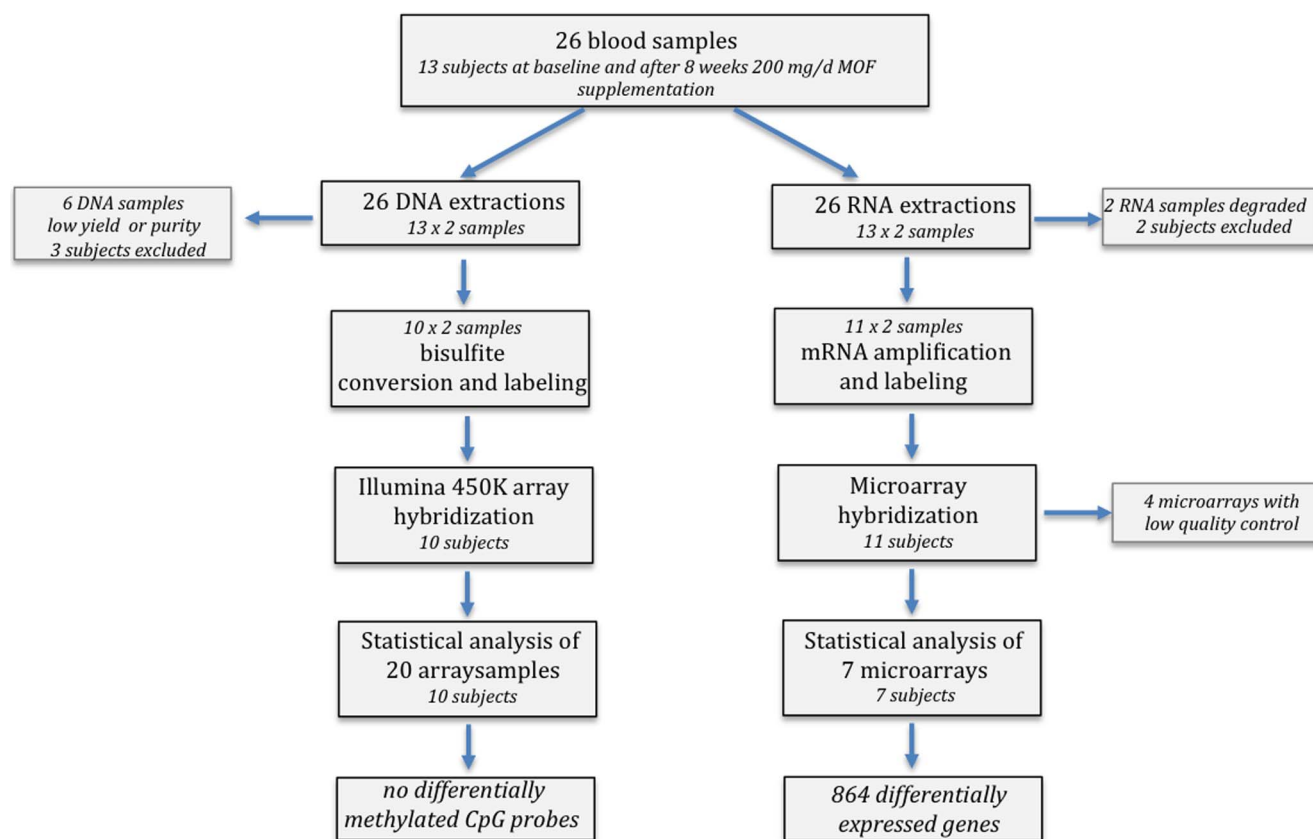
26 blood samples
13 subjects at baseline and after 8 weeks 200 mg/d MOF supplementation

6 DNA samples
low yield or purity
3 subjects excluded

26 DNA extractions
13 x 2 samples

10 x 2 samples
bisulfite conversion and labeling

Illumina 450K array hybridization
10 subjects

Statistical analysis of 20 arraysamples
10 subjects

no differentially methylated CpG probes

26 RNA extractions
13 x 2 samples

2 RNA samples degraded
2 subjects excluded

11 x 2 samples
mRNA amplification and labeling

Microarray hybridization
11 subjects

4 microarrays with low quality control

Statistical analysis of 7 microarrays
7 subjects

864 differentially expressed genes